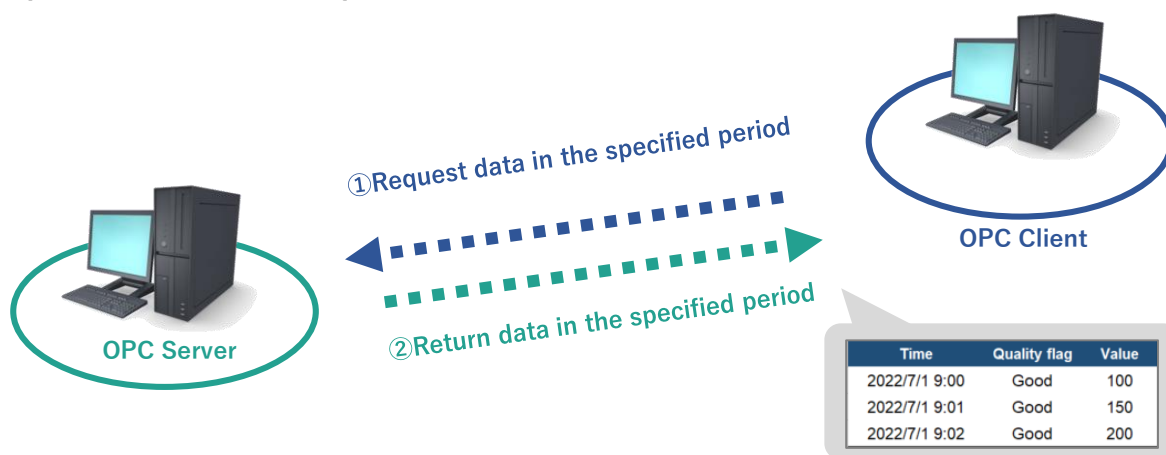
①Request data in the specified period

OPC Client

OPC Server

②Return data in the specified period

| Time | Quality flag | Value |
|---|---|---|
| 2022/7/1 9:00 | Good | 100 |
| 2022/7/1 9:01 | Good | 150 |
| 2022/7/1 9:02 | Good | 200 |